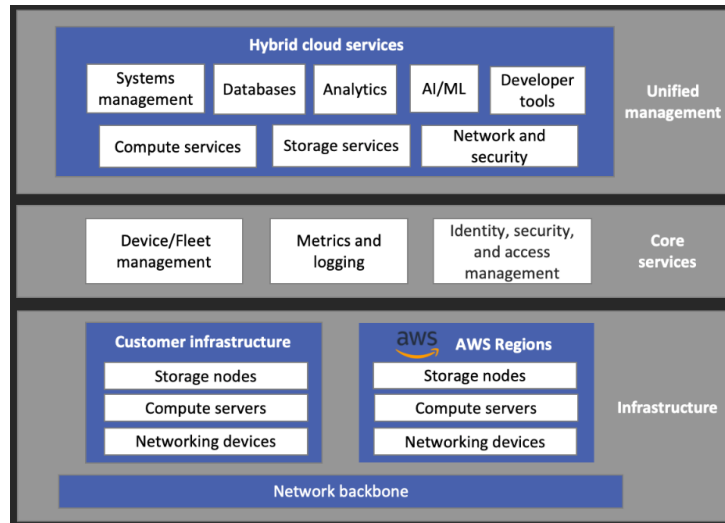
Hybrid cloud services

Systems management

Databases

Analytics

AI/ML

Developer tools

Compute services

Storage services

Network and security

Unified management

Device/Fleet management

Metrics and logging

Identity, security, and access management

Core services

Customer infrastructure

Storage nodes

Compute servers

Networking devices

aws AWS Regions

Storage nodes

Compute servers

Networking devices

Infrastructure

Network backbone